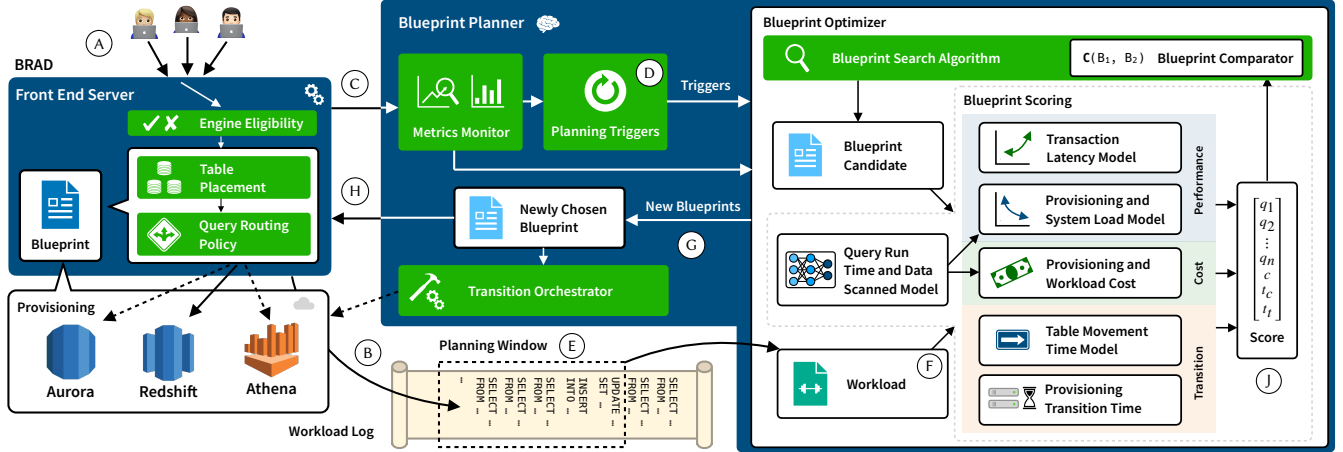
A

BRAD

Front End Server

Engine Eligibility

Table Placement

Query Routing Policy

Blueprint

Provisioning

Aurora

Redshift

Athena

B

Workload Log

C

Blueprint Planner

Metrics Monitor

Planning Triggers

D

Triggers

H

Newly Chosen Blueprint

New Blueprints

G

Transition Orchestrator

Planning Window

E

SELECT ... FROM ... SELECT ... FROM ... SELECT ... FROM ... INSERT INTO ... UPDATE ... SET ... SELECT ... FROM ... SELECT ... FROM ...

Blueprint Optimizer

Blueprint Search Algorithm

$C(B_1, B_2)$ Blueprint Comparator

Blueprint Scoring

Blueprint Candidate

Query Run Time and Data Scanned Model

Workload

F

Transaction Latency Model

Provisioning and System Load Model

Performance

Provisioning and Workload Cost

Cost

Table Movement Time Model

Provisioning Transition Time

Transition

$\begin{bmatrix} q_1 \\ q_2 \\ \vdots \\ q_n \\ c \\ t_c \\ t_t \end{bmatrix}$

Score

J